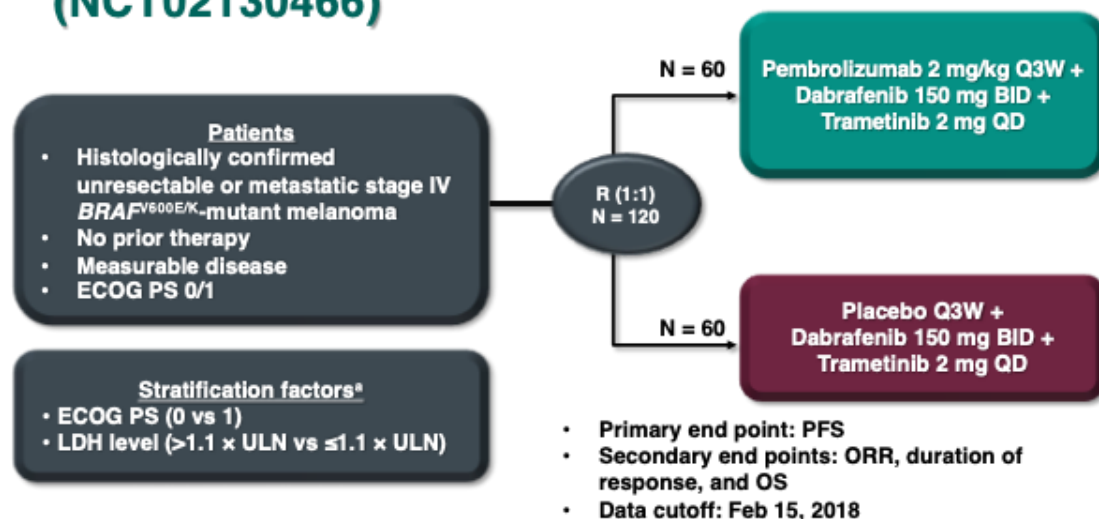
(NCT02130466)

Patients
- Histologically confirmed unresectable or metastatic stage IV $BRAF^{V600E/K}$-mutant melanoma
- No prior therapy
- Measurable disease
- ECOG PS 0/1

Stratification factors$^{a}$
- ECOG PS (0 vs 1)
- LDH level (>1.1 × ULN vs ≤1.1 × ULN)

R (1:1)
N = 120

N = 60

Pembrolizumab 2 mg/kg Q3W + Dabrafenib 150 mg BID + Trametinib 2 mg QD

N = 60

Placebo Q3W + Dabrafenib 150 mg BID + Trametinib 2 mg QD

- Primary end point: PFS
- Secondary end points: ORR, duration of response, and OS
- Data cutoff: Feb 15, 2018